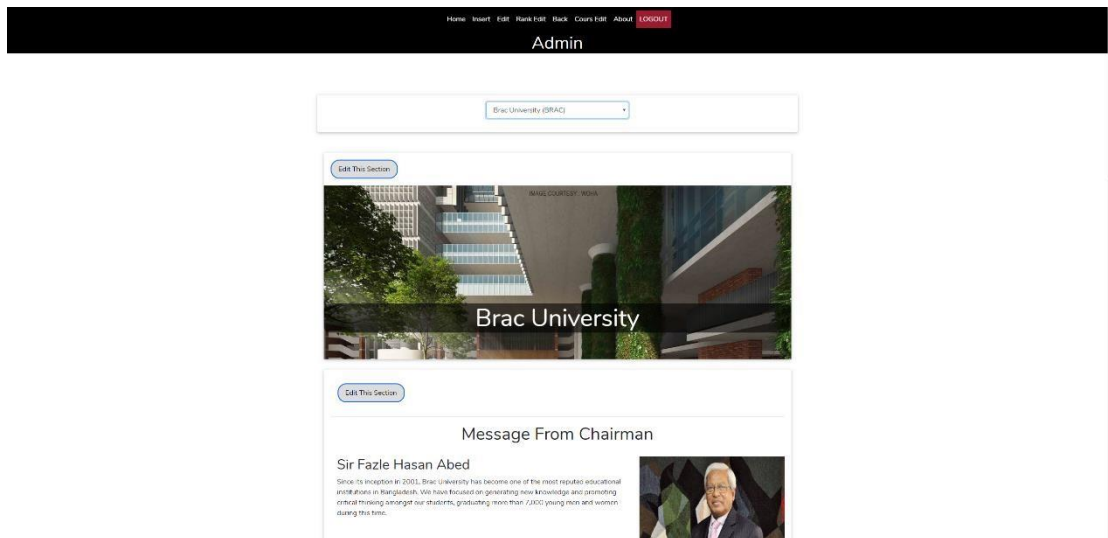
Home Insert Edit Rank Edit Back Cours Edit About LOGOUT

Admin

Brac University (BRAC)

Edit This Section

IMAGE COURTESY: WOHA

Brac University

Edit This Section

Message From Chairman

Sir Fazle Hasan Abed

Since its inception in 2001, Brac University has become one of the most reputed educational institutions in Bangladesh. We have focused on generating new knowledge and promoting critical thinking amongst our students, graduating more than 7,000 young men and women during this time.